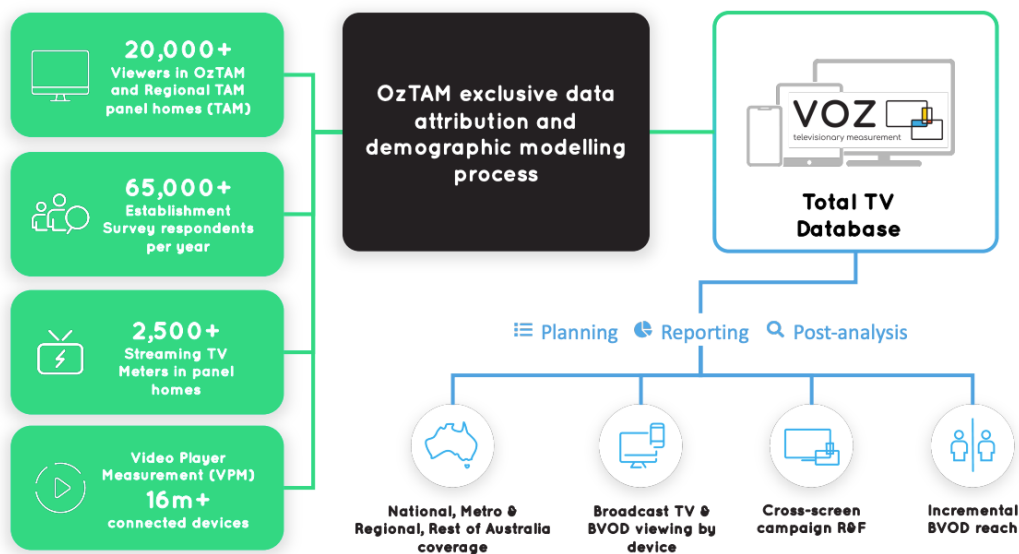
20,000+
Viewers in OzTAM and Regional TAM panel homes (TAM)

65,000+
Establishment Survey respondents per year

2,500+
Streaming TV Meters in panel homes

Video Player Measurement (VPM)
16m+
connected devices

OzTAM exclusive data attribution and demographic modelling process

VOZ
televisionary measurement

Total TV Database

Planning Reporting Post-analysis

National, Metro & Regional, Rest of Australia coverage

Broadcast TV & BVOD viewing by device

Cross-screen campaign R&F

Incremental BVOD reach